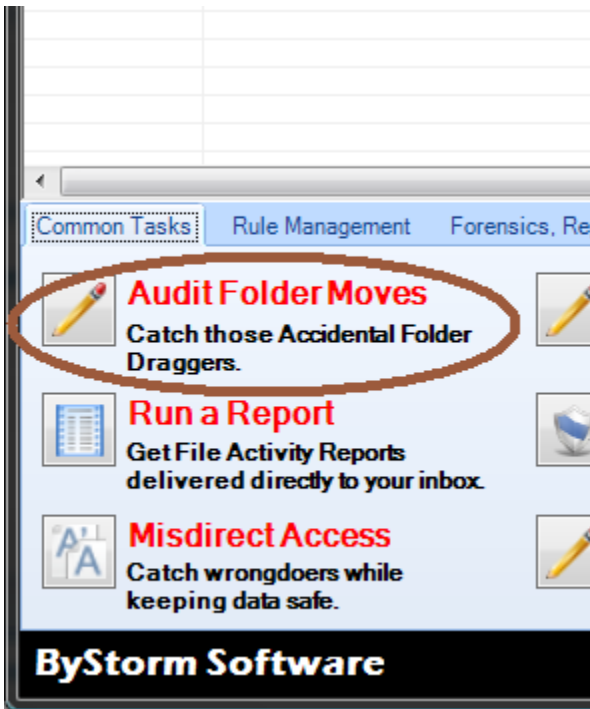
Common Tasks
Rule Management
Forensics, Re

Audit Folder Moves
Catch those Accidental Folder Draggers.

Run a Report
Get File Activity Reports delivered directly to your inbox.

Misdirect Access
Catch wrongdoers while keeping data safe.

ByStorm Software